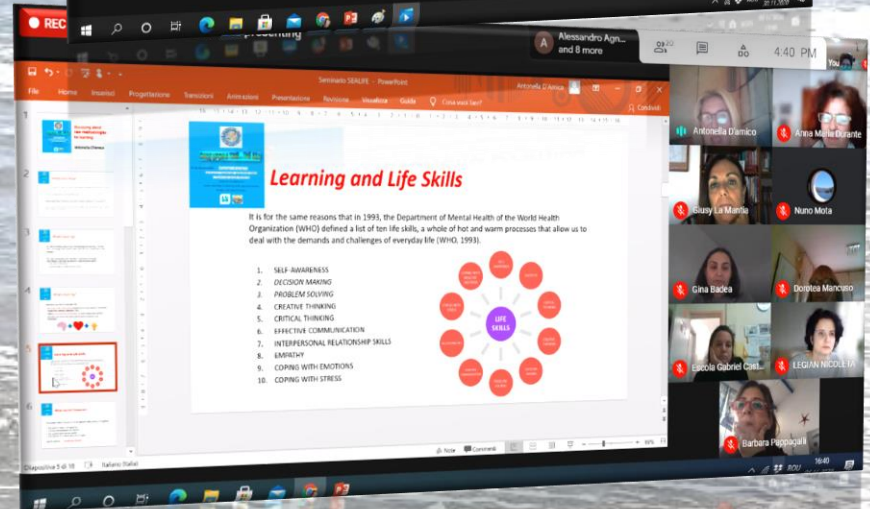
REC

presenting

Alessandro Agn... and 8 more

4:40 PM

You

Seminario SEALIFE - PowerPoint

Antonella D'Amico

File Home Inserisci Progettazione Transizioni Animazioni Presentazione Revisione Visualizza Guida Cosa vuoi fare? Condividi

Learning and Life Skills

It is for the same reasons that in 1993, the Department of Mental Health of the World Health Organization (WHO) defined a list of ten life skills, a whole of hot and warm processes that allow us to deal with the demands and challenges of everyday life (WHO, 1993).

1. SELF-AWARENESS
2. DECISION MAKING
3. PROBLEM SOLVING
4. CREATIVE THINKING
5. CRITICAL THINKING
6. EFFECTIVE COMMUNICATION
7. INTERPERSONAL RELATIONSHIP SKILLS
8. EMPATHY
9. COPING WITH EMOTIONS
10. COPING WITH STRESS

LIFE SKILLS

Diapositiva 5 di 18 Italiano (Italia)

Note Commenti

Antonella D'amico
Anna Maria Durante
Giusy La Manna
Nuno Mota
Gina Badea
Dorotea Mancuso
Escola Gabriel Cust...
LEGIAN NICOLETA
Barbara Pappagalli

16:40